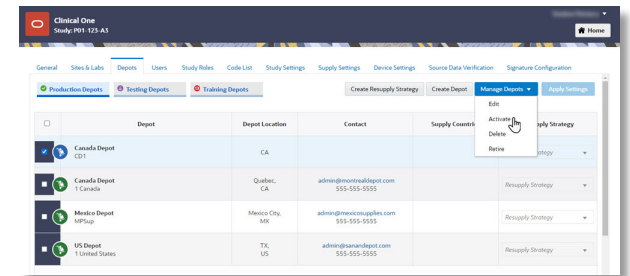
Clinical One
Study: P01-123-A3

Home

General Sites & Labs Depots Users Study Roles Code List Study Settings Supply Settings Device Settings Source Data Verification Signature Configuration

Production Depots Testing Depots Training Depots

Create Resupply Strategy Create Depot Manage Depots Apply Settings

Edit
Activate
Delete
Retire

| | Depot | Depot Location | Contact | Supply Countries | Resupply Strategy |
|---|---|---|---|---|---|
| | Canada Depot CD1 | CA | | | Strategy |
| | Canada Depot 1 Canada | Quebec, CA | admin@montrealdepot.com 555-555-5555 | | Resupply Strategy |
| | Mexico Depot MPSup | Mexico City, MX | admin@mexicosupplies.com 555-555-5555 | | Resupply Strategy |
| | US Depot 1 United States | TX, US | admin@sanandepot.com 555-555-5555 | | Resupply Strategy |